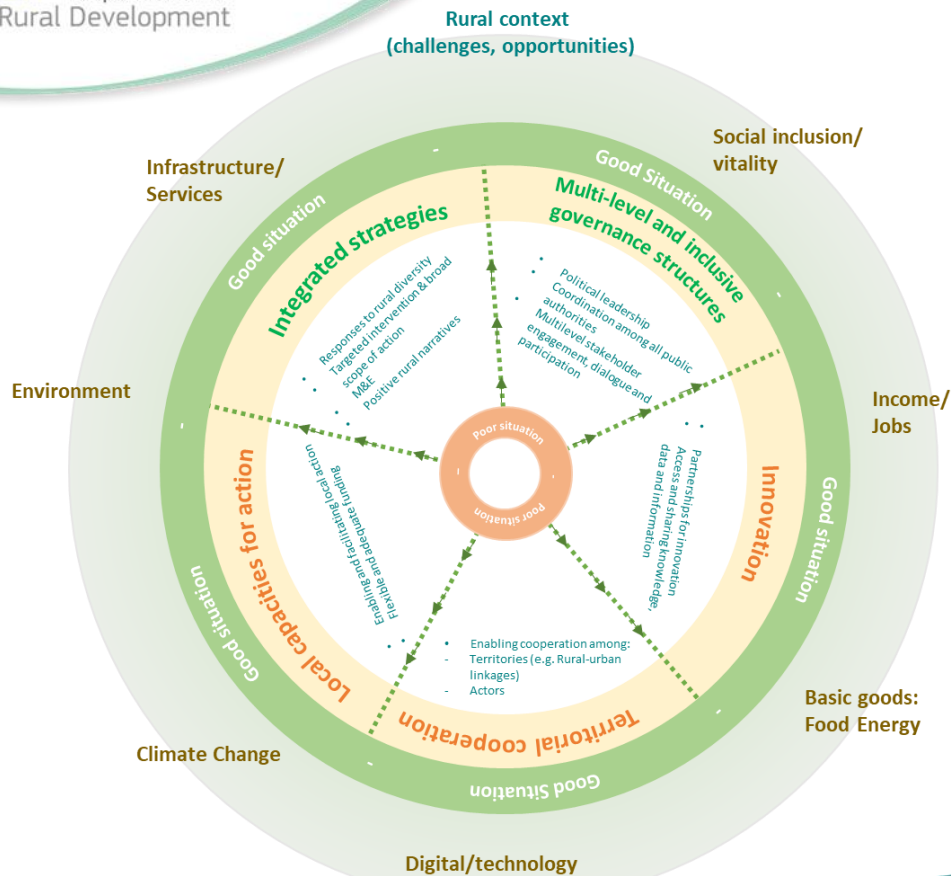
Rural Development

Rural context
(challenges, opportunities)

Social inclusion/
vitality

Infrastructure/
Services

Environment

Income/
Jobs

Basic goods:
Food Energy

Climate Change

Digital/technology

Good situation

Good Situation

Good situation

Good situation

Good Situation

-

-

-

-

-

-

Integrated strategies

- Responses to rural diversity
- Targeted intervention & broad scope of action
- M&E
- Positive rural narratives

Multi-level and inclusive governance structures

- Political leadership
- Coordination among all public authorities
- Multilevel stakeholder engagement, dialogue and participation

Innovation

- Partnerships for innovation
- Access and sharing knowledge, data and information

Territorial cooperation

- Enabling cooperation among:
- Territories (e.g. Rural-urban linkages)
- Actors

Local capacities for action

- Enabling and facilitating local action
- Flexible and adequate funding

Poor situation

Poor situation

-